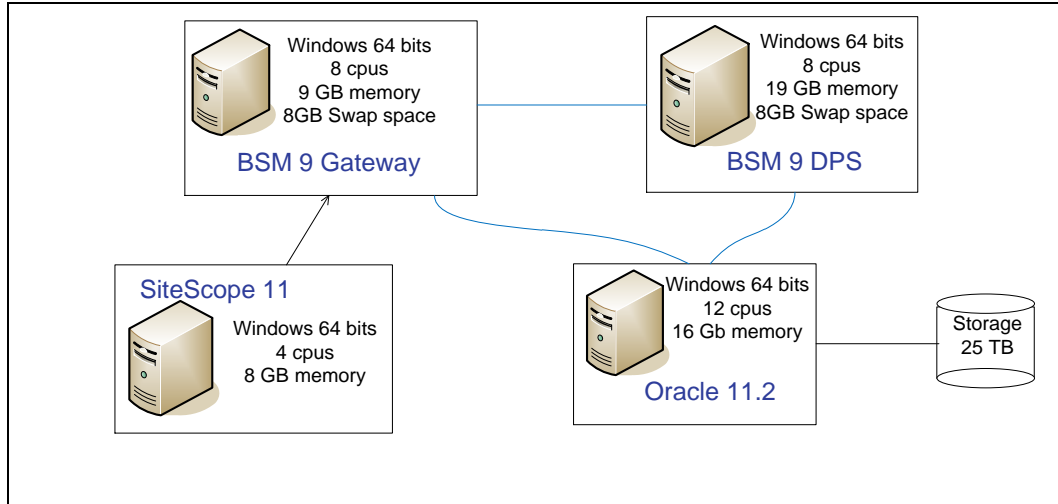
Windows 64 bits
8 cpus
9 GB memory
8GB Swap space

BSM 9 Gateway

Windows 64 bits
8 cpus
19 GB memory
8GB Swap space

BSM 9 DPS

SiteScope 11

Windows 64 bits
4 cpus
8 GB memory

Windows 64 bits
12 cpus
16 Gb memory

Oracle 11.2

Storage
25 TB